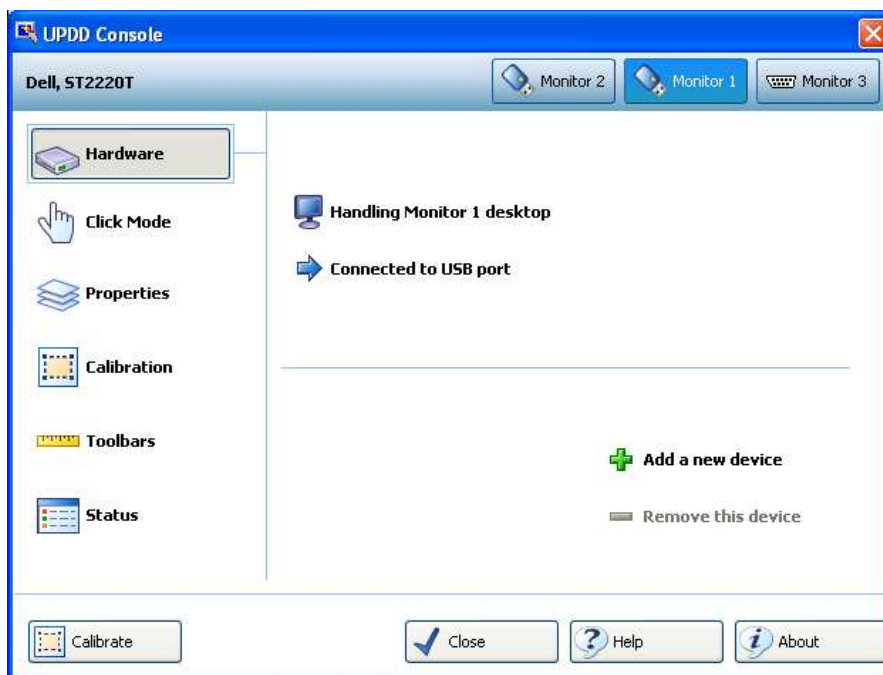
UPDD Console

Dell, ST2220T

Monitor 2

Monitor 1

Monitor 3

Hardware

Click Mode

Properties

Calibration

Toolbars

Status

Handling Monitor 1 desktop

Connected to USB port

Add a new device

Remove this device

Calibrate

Close

Help

About